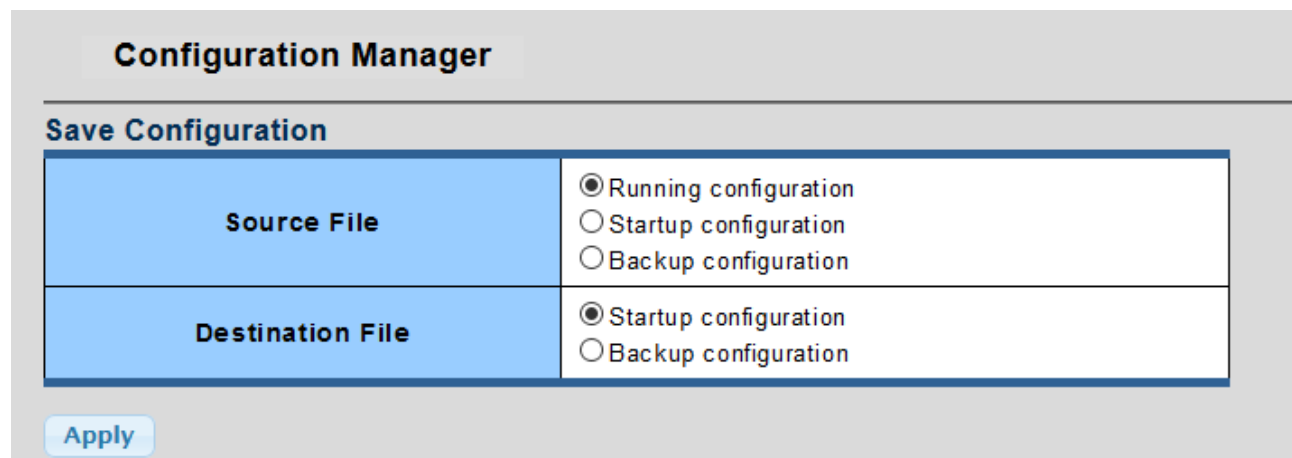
Configuration Manager

Save Configuration

| Source File | Running configuration<br>Startup configuration<br>Backup configuration |
|---|---|
| Destination File | Startup configuration<br>Backup configuration |

Apply